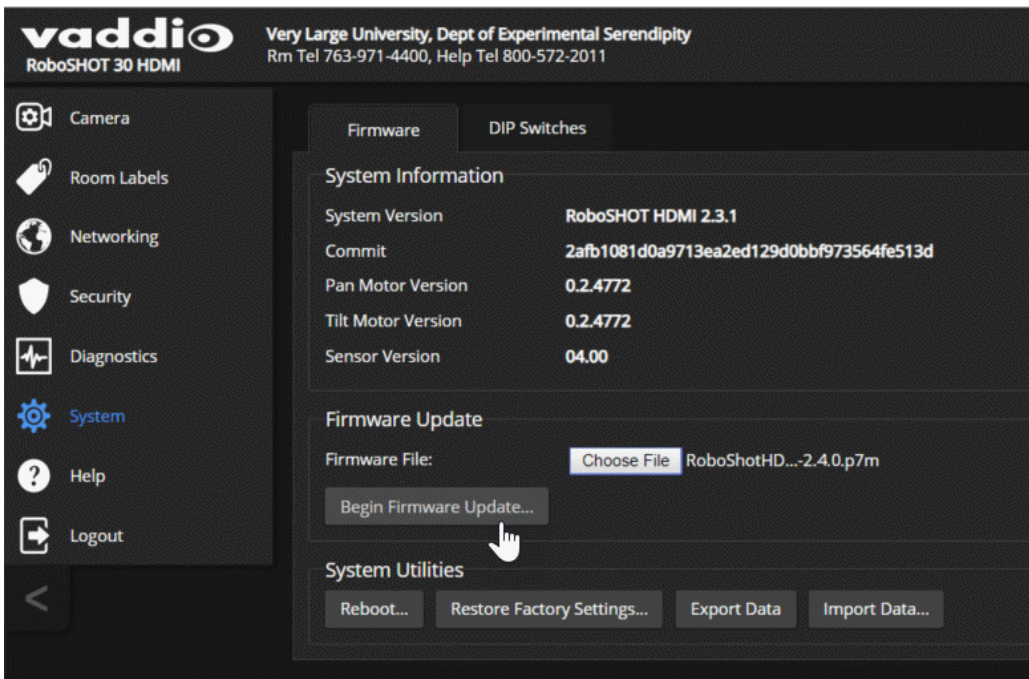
vaddio
RoboSHOT 30 HDMI

Very Large University, Dept of Experimental Serendipity
Rm Tel 763-971-4400, Help Tel 800-572-2011

Camera
Room Labels
Networking
Security
Diagnostics
System
Help
Logout
<

Firmware
DIP Switches

System Information

| | |
|---|---|
| System Version | RoboSHOT HDMI 2.3.1 |
| Commit | 2afb1081d0a9713ea2ed129d0bbf973564fe513d |
| Pan Motor Version | 0.2.4772 |
| Tilt Motor Version | 0.2.4772 |
| Sensor Version | 04.00 |

Firmware Update

Firmware File: Choose File RoboShotHD...-2.4.0.p7m

Begin Firmware Update...

System Utilities

Reboot... Restore Factory Settings... Export Data Import Data...